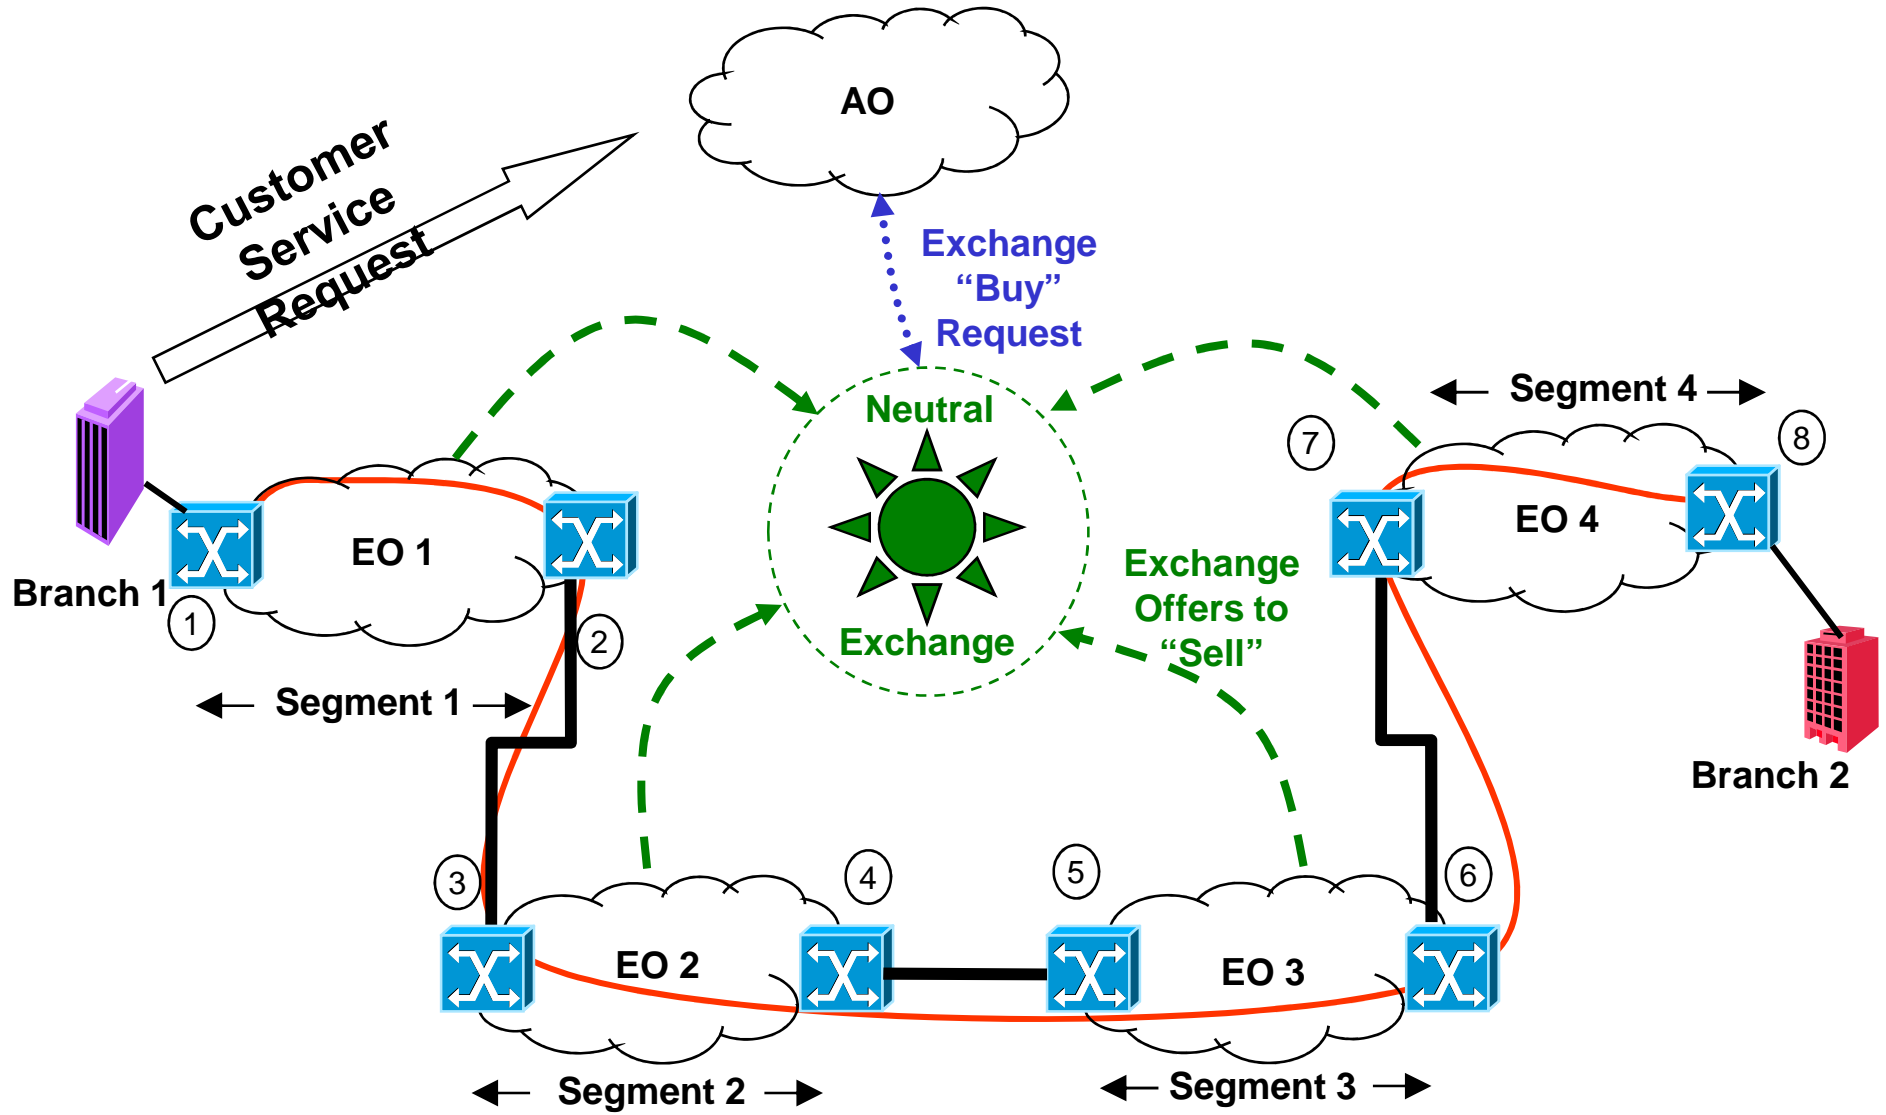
AO

Customer Service Request

Exchange "Buy" Request

Neutral

Exchange

Segment 4

7

8

EO 4

Exchange Offers to "Sell"

EO 1

Branch 1

1

2

Segment 1

Branch 2

3

4

5

6

EO 2

EO 3

Segment 2

Segment 3